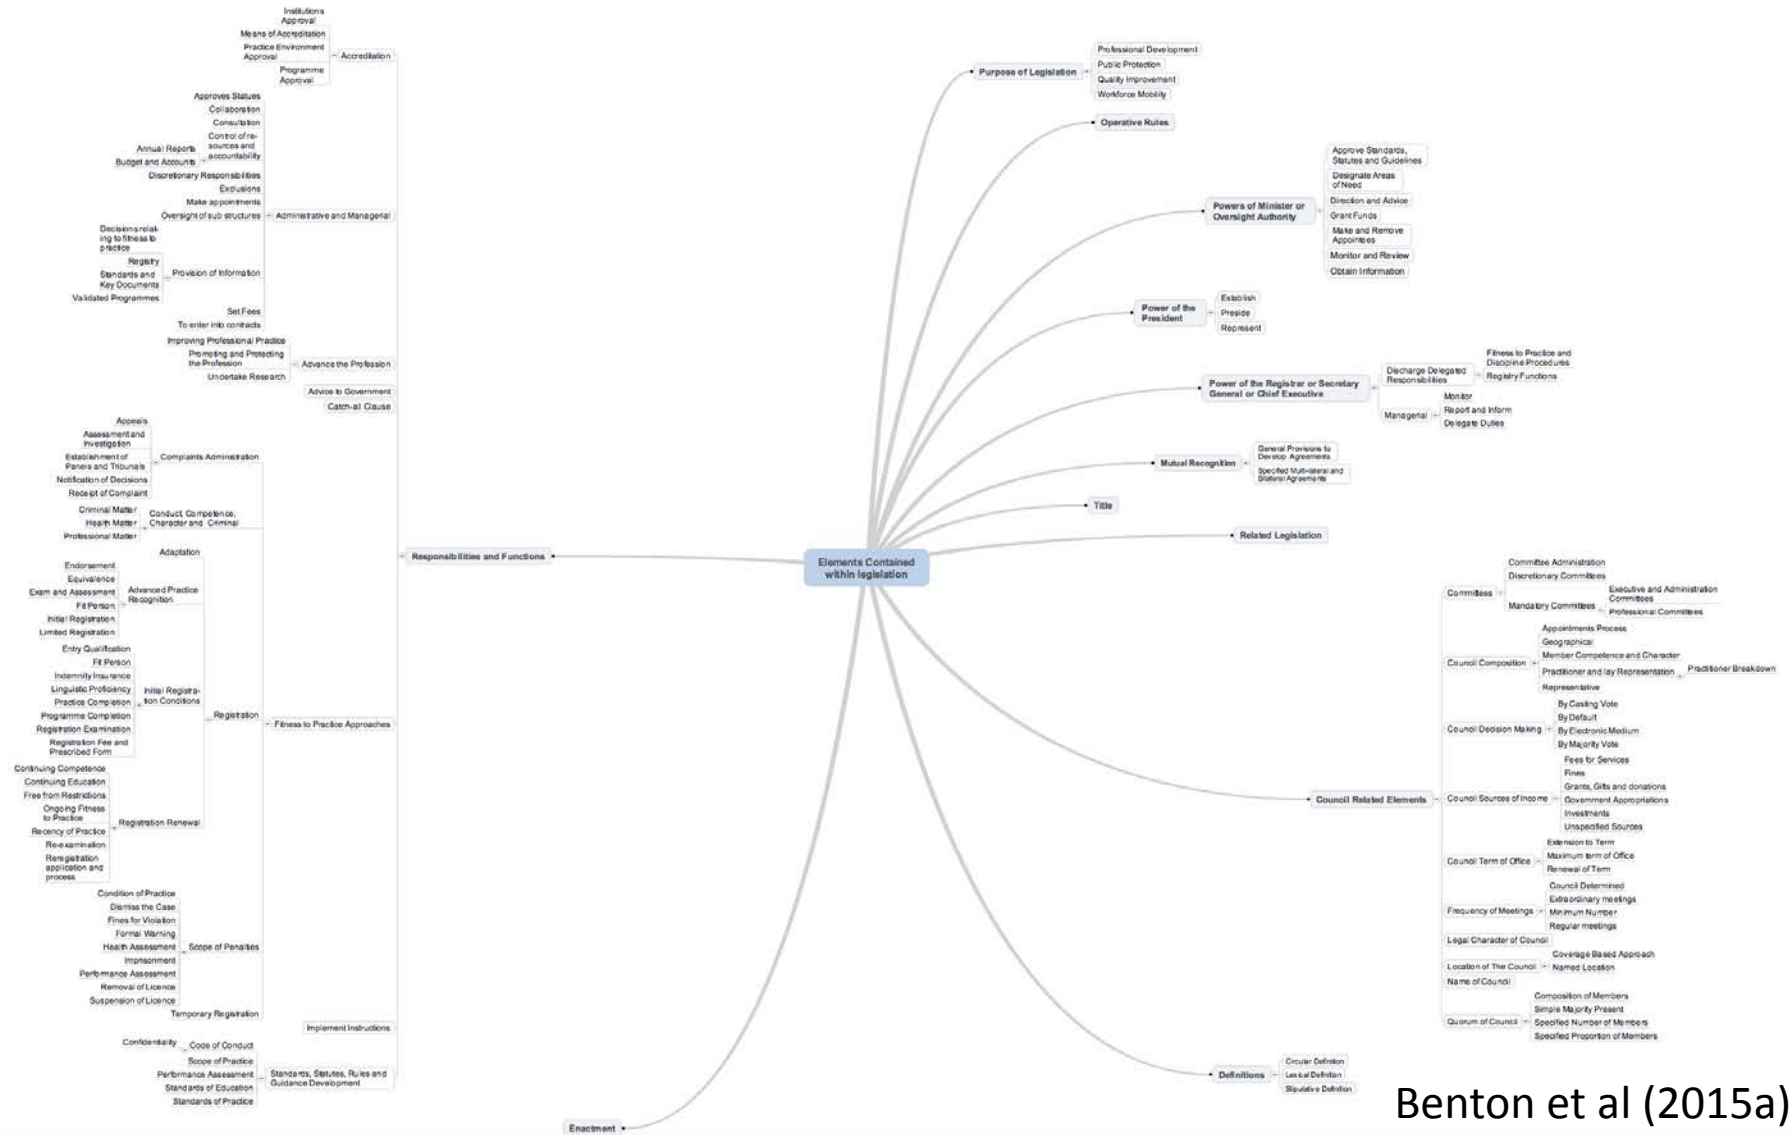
Elements Contained within legislation

Purpose of Legislation
Professional Development
Public Protection
Quality Improvement
Workforce Mobility

Operative Rules

Powers of Minister or Oversight Authority
Approve Standards, Statutes and Guidelines
Designate Areas of Need
Direction and Advice
Grant Funds
Make and Remove Appointees
Monitor and Review
Obtain Information

Power of the President
Establish
Preside
Represent

Power of the Registrar or Secretary General or Chief Executive
Discharge Delegated Responsibilities
Fitness to Practice and Discipline Procedures
Registry Functions
Managerial
Monitor
Report and Inform
Delegate Duties

Mutual Recognition
General Provisions to Develop Agreements
Specified Multi-lateral and Bilateral Agreements

Title

Related Legislation

Council Related Elements
Committees
Committee Administration
Discretionary Committees
Mandatory Committees
Executive and Administration Committees
Professional Committees
Council Composition
Appointments Process
Geographical
Member Competence and Character
Practitioner and lay Representation
Practitioner Breakdown
Representative
Council Decision Making
By Casting Vote
By Default
By Electronic Medium
By Majority Vote
Council Sources of Income
Fees for Services
Fines
Grants, Gifts and donations
Government Appropriations
Investments
Unspecified Sources
Council Term of Office
Extension to Term
Maximum term of Office
Renewal of Term
Frequency of Meetings
Council Determined
Extraordinary meetings
Minimum Number
Regular meetings
Legal Character of Council
Location of The Council
Coverage Based Approach
Named Location
Name of Council
Quorum of Council
Composition of Members
Simple Majority Present
Specified Number of Members
Specified Proportion of Members

Definitions
Circular Definition
Lexical Definition
Stipulative Definition

Enactment

Responsibilities and Functions
Accreditation
Institutions Approval
Means of Accreditation
Practice Environment Approval
Programme Approval
Administrative and Managerial
Approves Statues
Collaboration
Consultation
Control of resources and accountability
Annual Reports
Budget and Accounts
Discretionary Responsibilities
Exclusions
Make appointments
Oversight of sub structures
Provision of Information
Decisions relating to fitness to practice
Registry
Standards and Key Documents
Validated Programmes
Set Fees
To enter into contracts
Advance the Profession
Improving Professional Practice
Promoting and Protecting the Profession
Undertake Research
Advice to Government
Catch-all Clause
Fitness to Practice Approaches
Complaints Administration
Appeals
Assessment and Investigation
Establishment of Panels and Tribunals
Notification of Decisions
Receipt of Complaint
Conduct, Competence, Character and Criminal
Criminal Matter
Health Matter
Professional Matter
Registration
Adaptation
Advanced Practice Recognition
Endorsement
Equivalence
Exam and Assessment
Fit Person
Initial Registration
Limited Registration
Initial Registration Conditions
Entry Qualification
Fit Person
Indemnity Insurance
Linguistic Proficiency
Practice Completion
Programme Completion
Registration Examination
Registration Fee and Prescribed Form
Registration Renewal
Continuing Competence
Continuing Education
Free from Restrictions
Ongoing Fitness to Practice
Recency of Practice
Re-examination
Reregistration application and process
Scope of Penalties
Condition of Practice
Dismiss the Case
Fines for Violation
Formal Warning
Health Assessment
Imprisonment
Performance Assessment
Removal of Licence
Suspension of Licence
Temporary Registration
Implement Instructions
Standards, Statutes, Rules and Guidance Development
Code of Conduct
Confidentiality
Scope of Practice
Performance Assessment
Standards of Education
Standards of Practice

Benton et al (2015a)